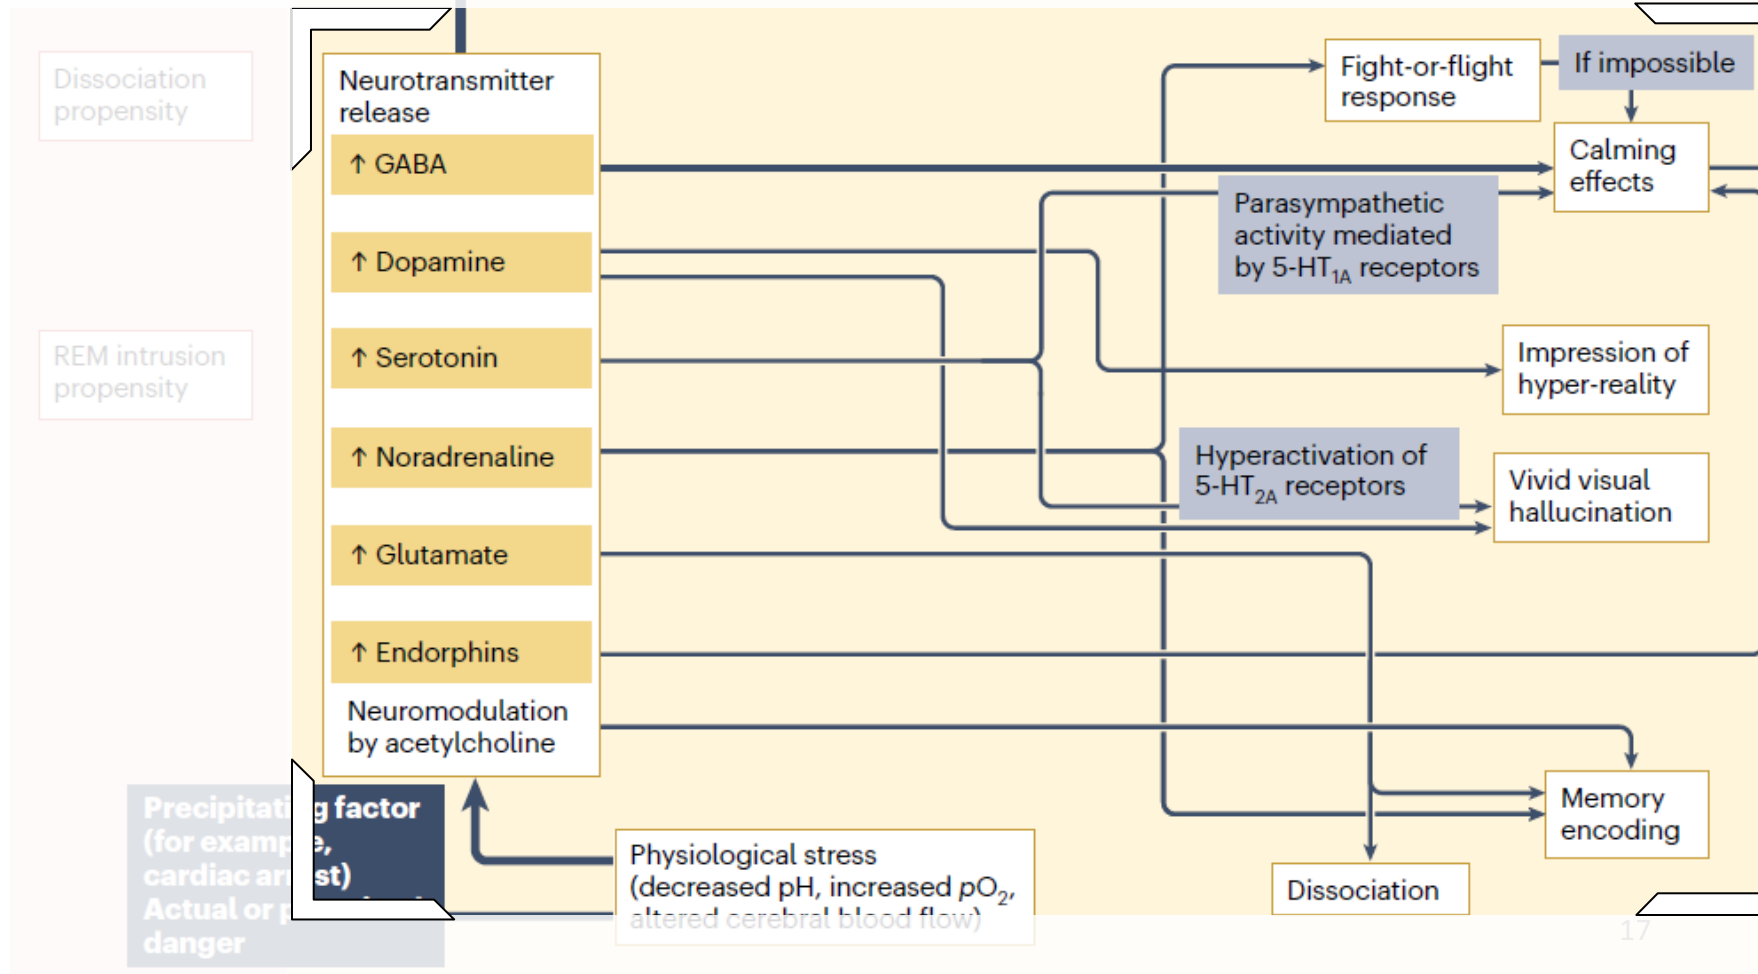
Dissociation propensity

REM intrusion propensity

Precipitating factor (for example, cardiac arrest) Actual or perceived danger

Neurotransmitter release

↑ GABA

↑ Dopamine

↑ Serotonin

↑ Noradrenaline

↑ Glutamate

↑ Endorphins

Neuromodulation by acetylcholine

Fight-or-flight response

If impossible

Calming effects

Parasympathetic activity mediated by 5-HT$_{1A}$ receptors

Impression of hyper-reality

Hyperactivation of 5-HT$_{2A}$ receptors

Vivid visual hallucination

Memory encoding

Dissociation

Physiological stress (decreased pH, increased $pO_2$, altered cerebral blood flow)

17